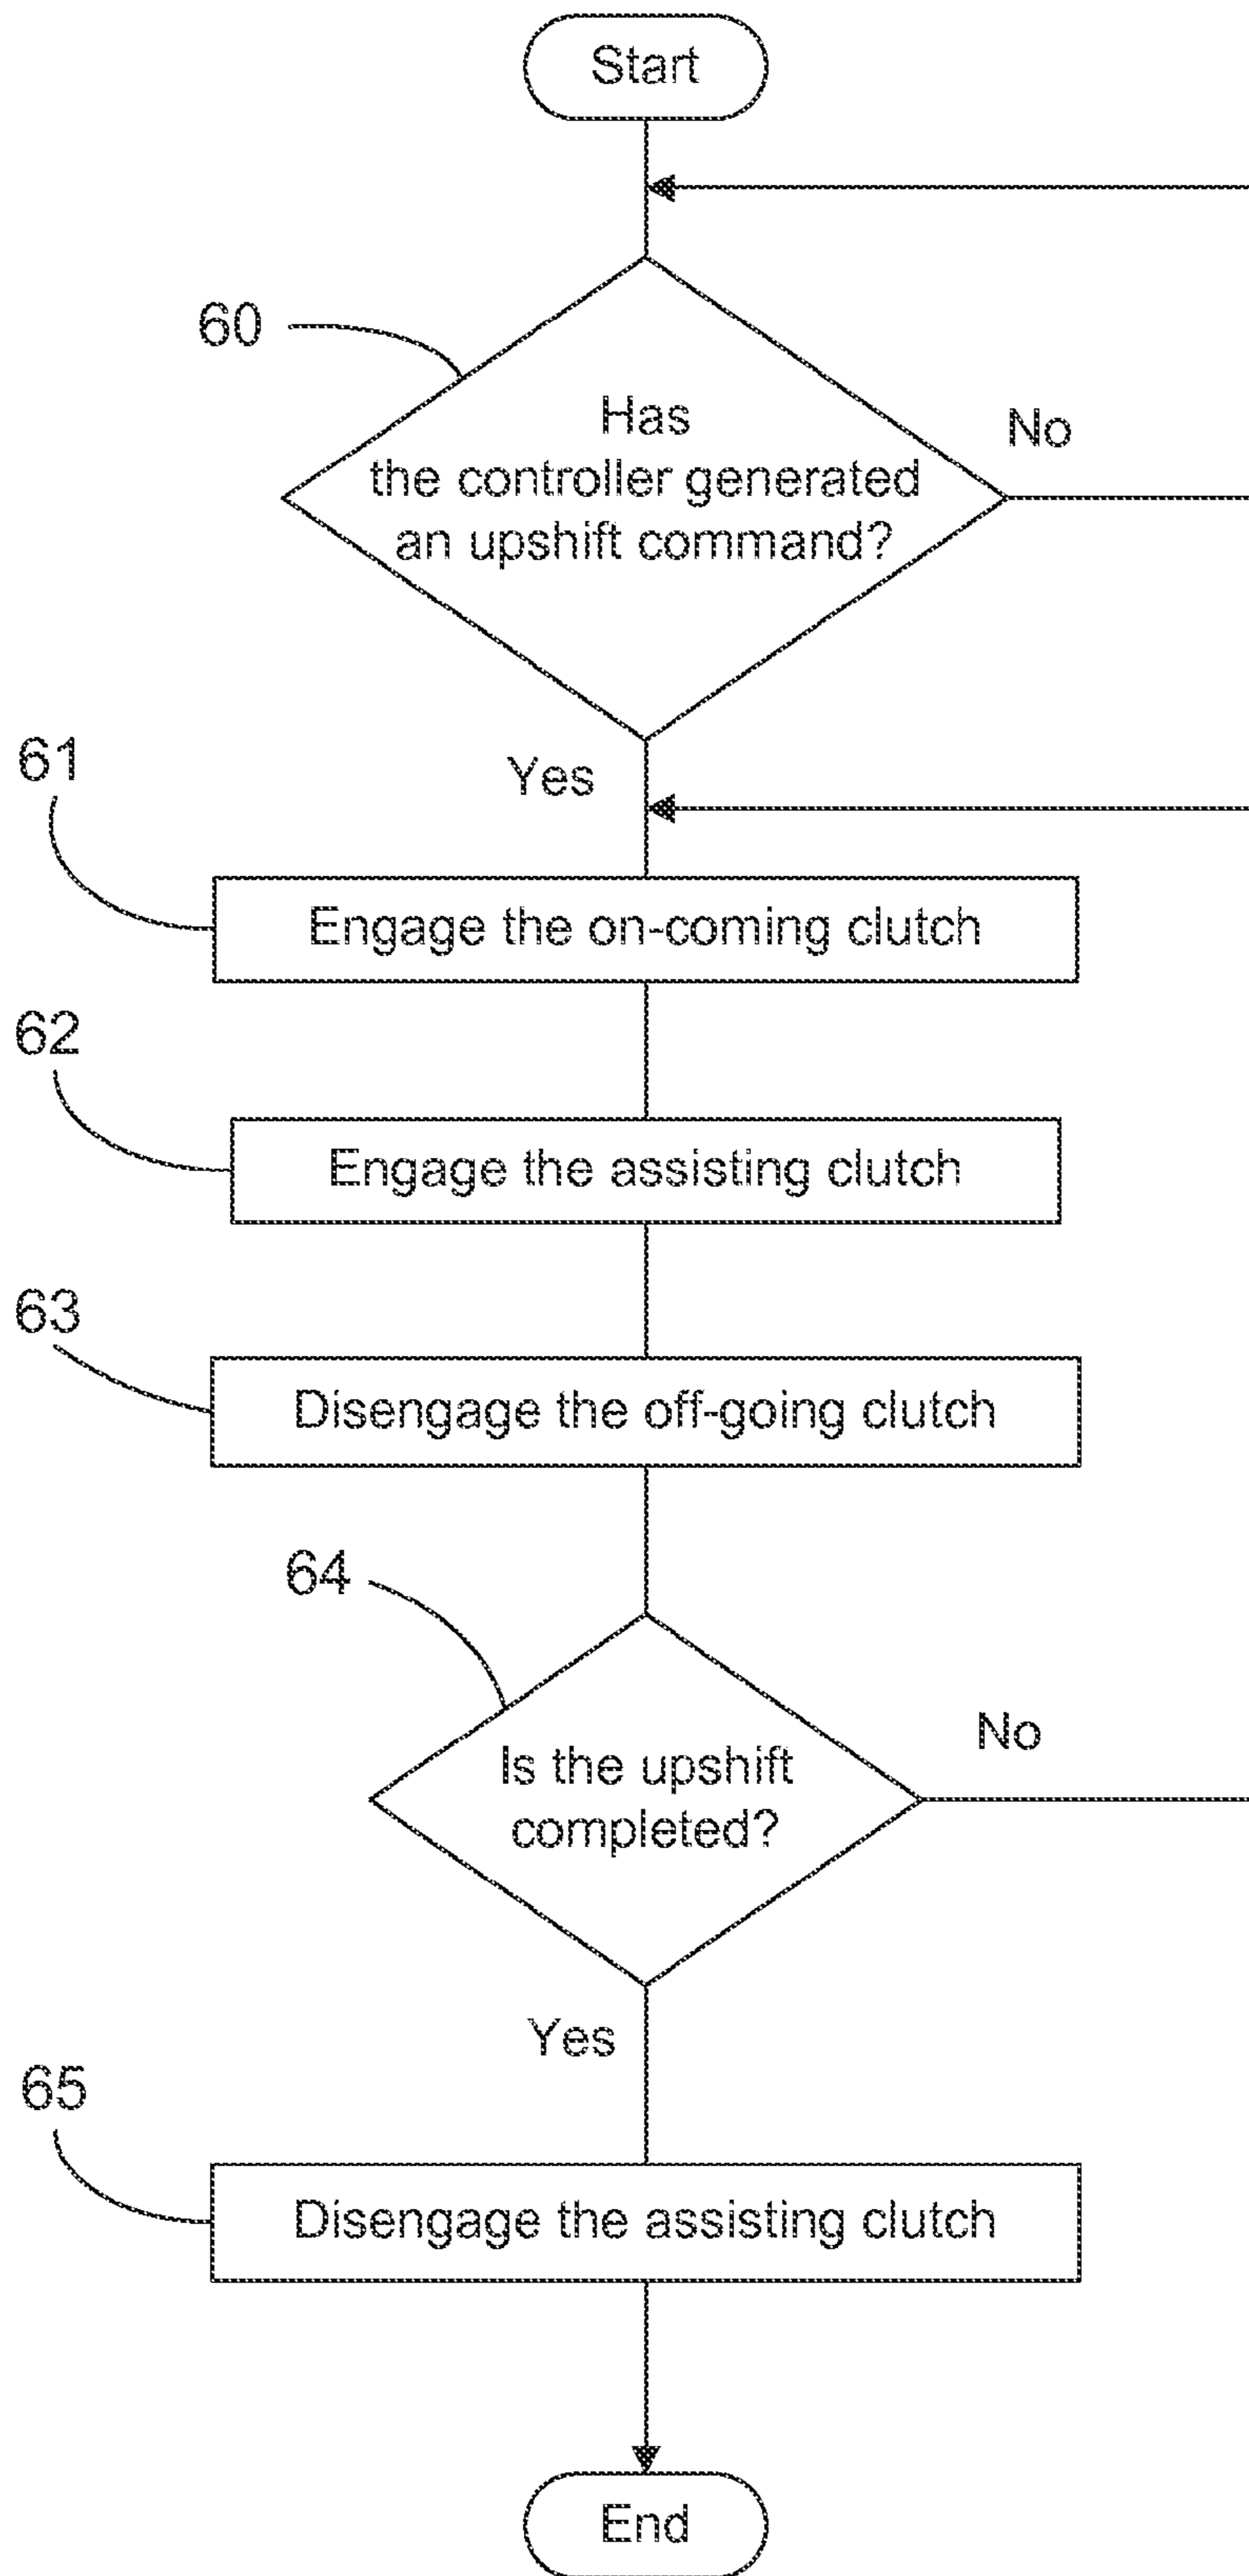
Start

60

Has the controller generated an upshift command?

No

Yes

61

Engage the on-coming clutch

62

Engage the assisting clutch

63

Disengage the off-going clutch

64

Is the upshift completed?

No

Yes

65

Disengage the assisting clutch

End